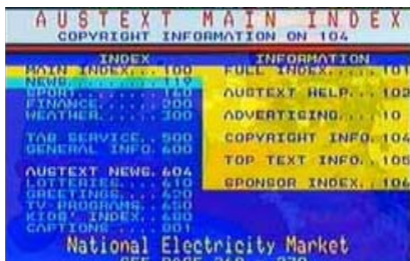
AUSTEXT MAIN INDEX
COPYRIGHT INFORMATION ON 104

INDEX
MAIN INDEX.....100
NEWS...........110
SPORT..........160
FINANCE........200
WEATHER........300

TAB SERVICE. 500
GENERAL INFO. 600

AUSTEXT NEWS. 604
LOTTERIES......610
GREETINGS......620
TV-PROGRAMS....650
KIDS' INDEX....680
CAPTIONS.......801

INFORMATION
FULL INDEX.....101
AUSTEXT HELP...102
ADVERTISING....10
COPYRIGHT INFO.104
TOP TEXT INFO..105
SPONSOR INDEX..106

National Electricity Market
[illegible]